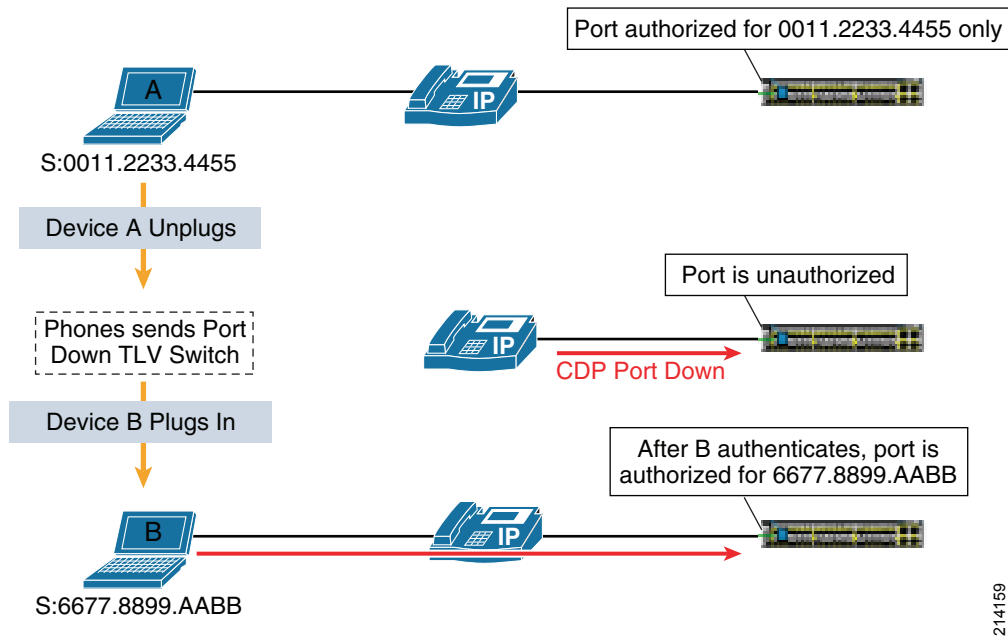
Port authorized for 0011.2233.4455 only

A

IP

S:0011.2233.4455

Device A Unplugs

Port is unauthorized

Phones sends Port Down TLV Switch

IP

CDP Port Down

Device B Plugs In

After B authenticates, port is authorized for 6677.8899.AABB

B

IP

S:6677.8899.AABB

214159